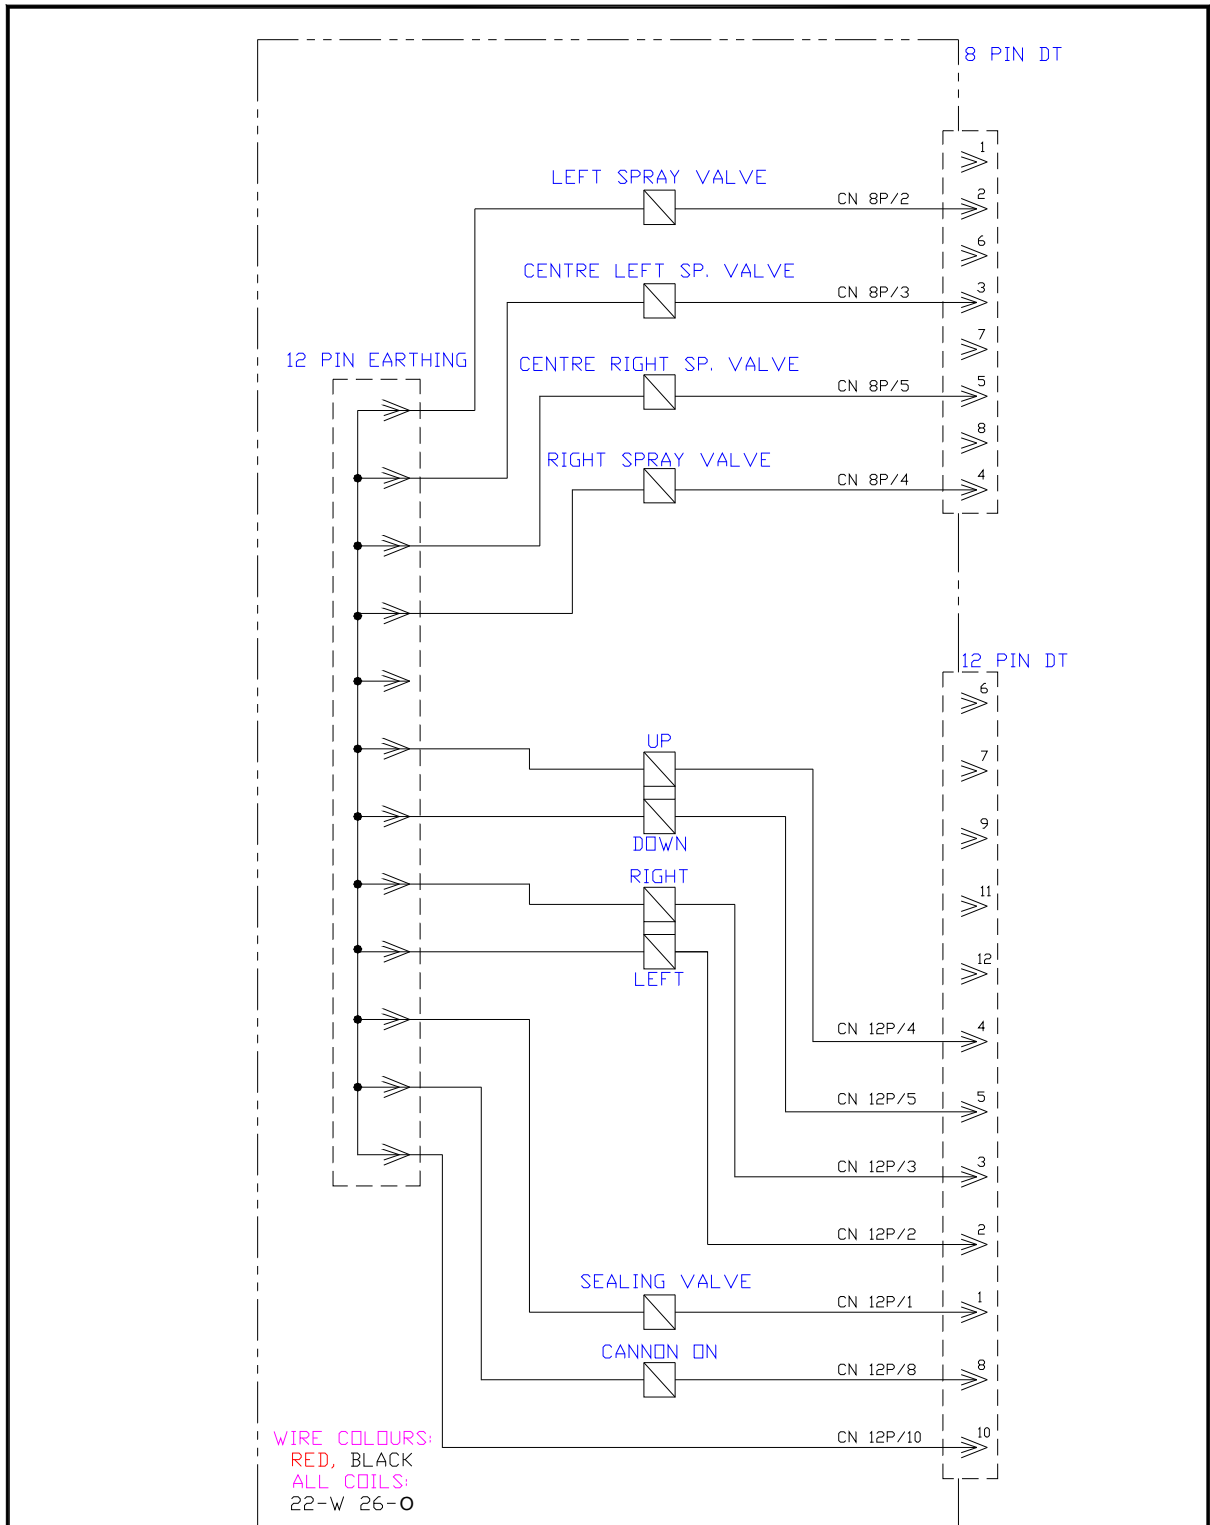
8 PIN DT

1
LEFT SPRAY VALVE
CN 8P/2
2
6
CENTRE LEFT SP. VALVE
CN 8P/3
3
7
12 PIN EARTHING
CENTRE RIGHT SP. VALVE
CN 8P/5
5
8
RIGHT SPRAY VALVE
CN 8P/4
4

12 PIN DT
6
7
UP
DOWN
9
RIGHT
11
LEFT
12
CN 12P/4
4
CN 12P/5
5
CN 12P/3
3
CN 12P/2
2
SEALING VALVE
CN 12P/1
1
CANNON ON
CN 12P/8
8
CN 12P/10
10

WIRE COLOURS:
RED, BLACK
ALL COILS:
22-W 26-O